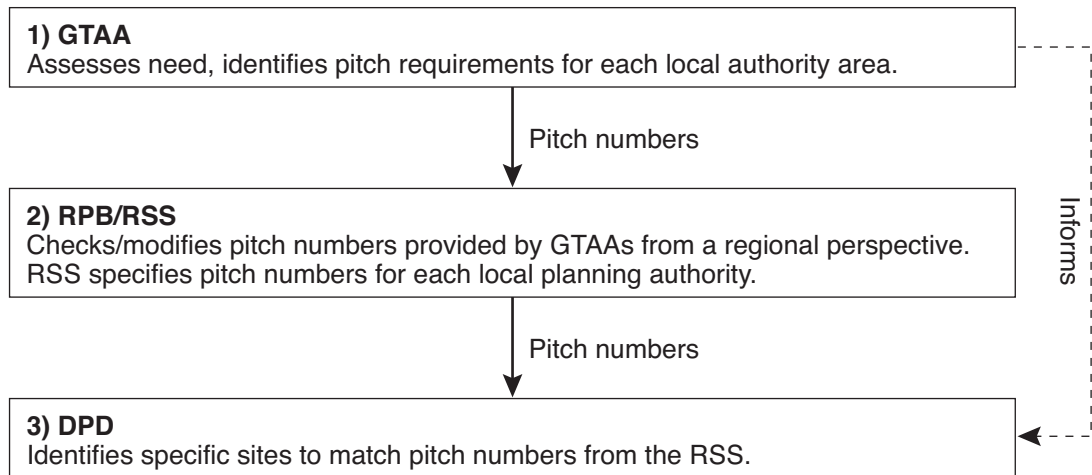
**1) GTAA**
Assesses need, identifies pitch requirements for each local authority area.

Pitch numbers

**2) RPB/RSS**
Checks/modifies pitch numbers provided by GTAAs from a regional perspective. RSS specifies pitch numbers for each local planning authority.

Pitch numbers

**3) DPD**
Identifies specific sites to match pitch numbers from the RSS.

Informs